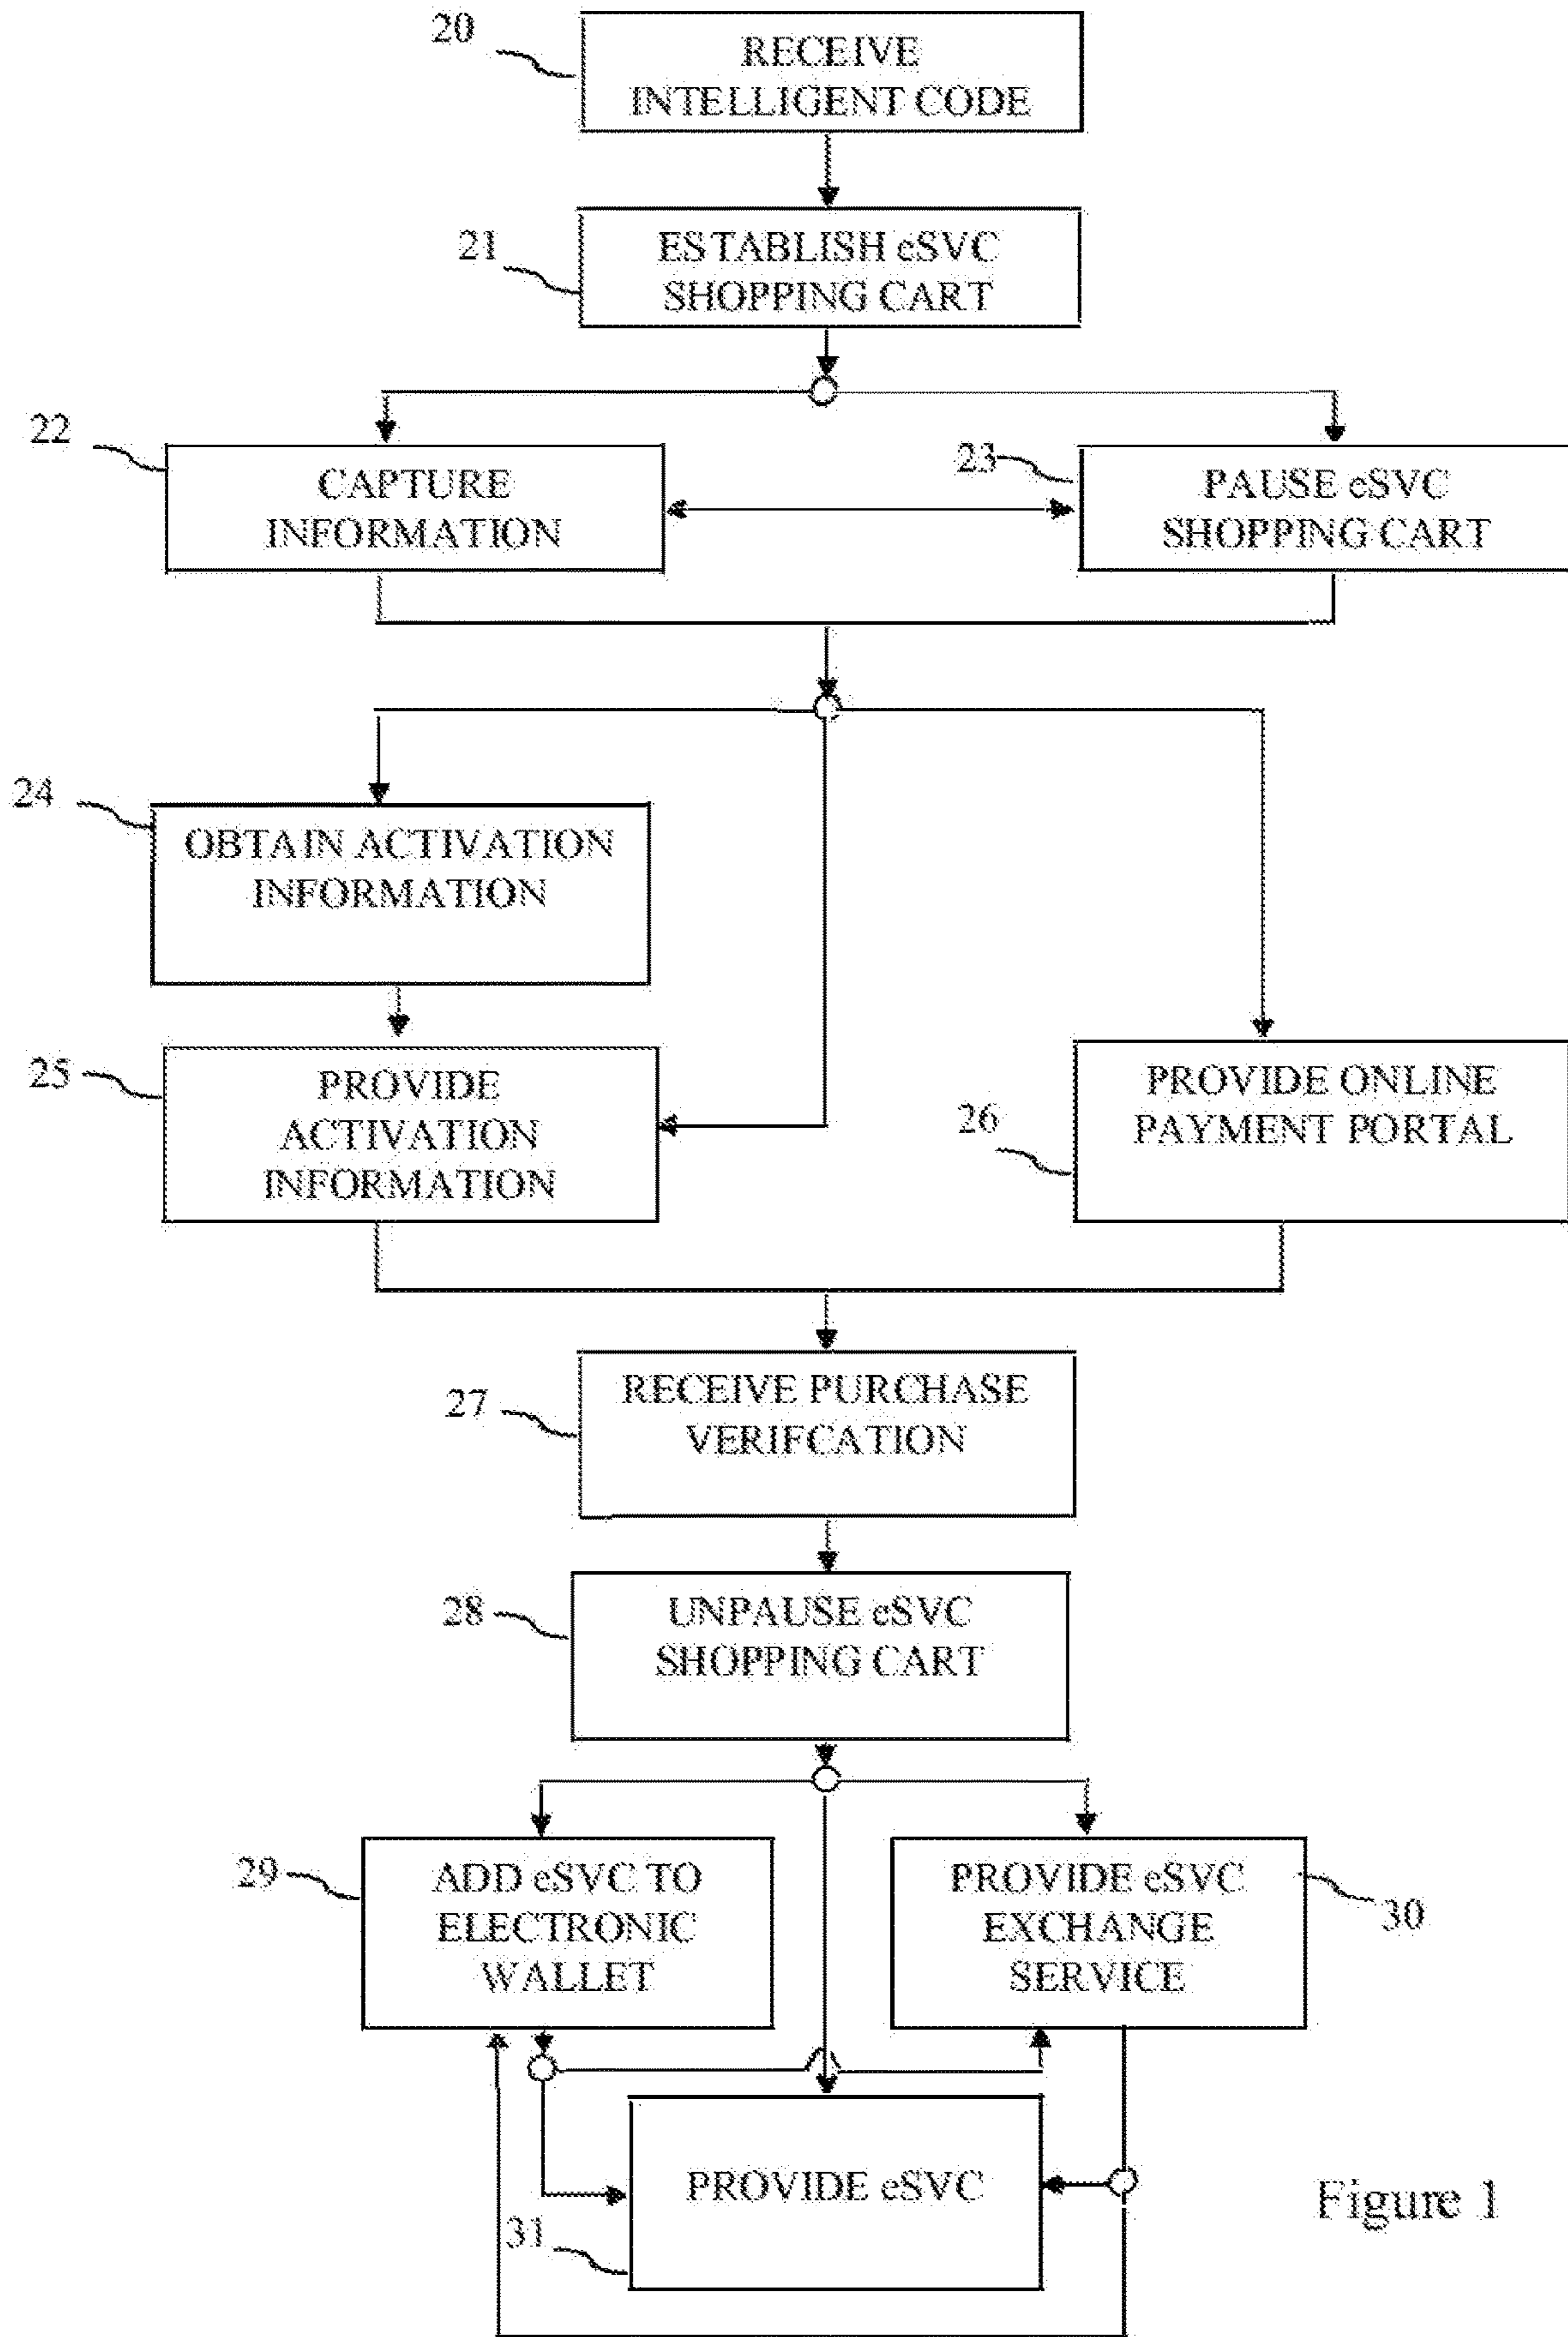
20
RECEIVE INTELLIGENT CODE

21
ESTABLISH eSVC SHOPPING CART

22
CAPTURE INFORMATION

23
PAUSE eSVC SHOPPING CART

24
OBTAIN ACTIVATION INFORMATION

25
PROVIDE ACTIVATION INFORMATION

26
PROVIDE ONLINE PAYMENT PORTAL

27
RECEIVE PURCHASE VERIFCATION

28
UNPAUSE eSVC SHOPPING CART

29
ADD eSVC TO ELECTRONIC WALLET

PROVIDE eSVC EXCHANGE SERVICE
30

PROVIDE eSVC
31

Figure 1